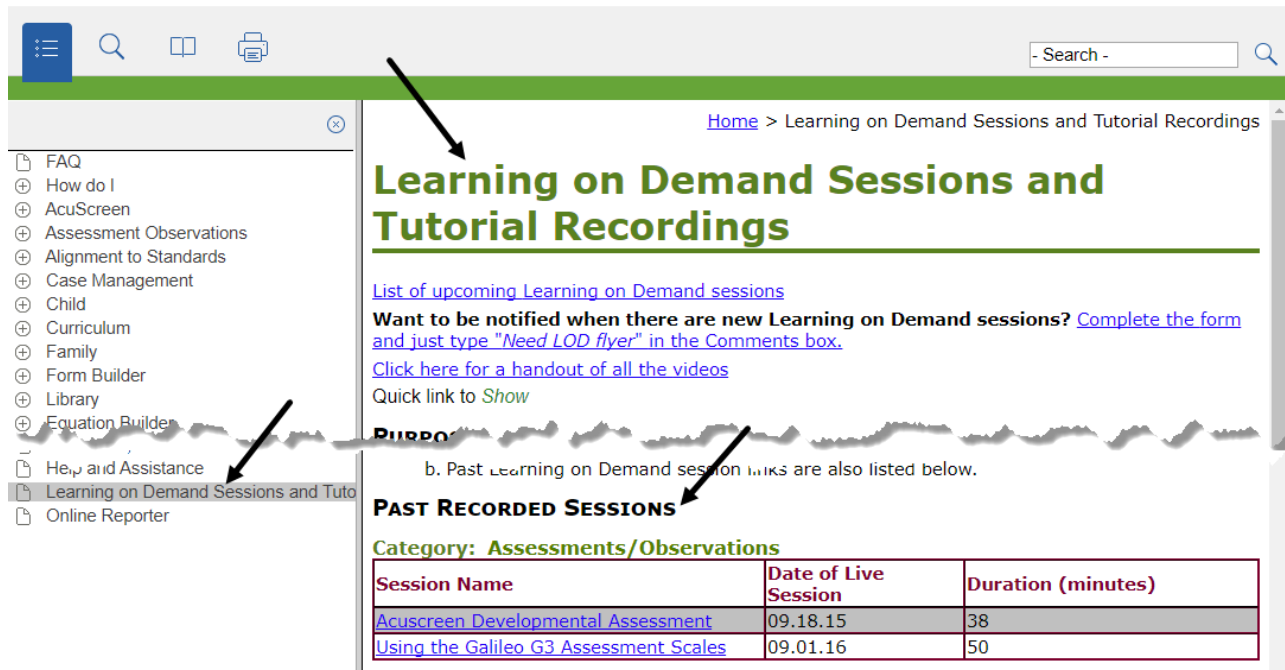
- Search -

FAQ
How do I
AcuScreen
Assessment Observations
Alignment to Standards
Case Management
Child
Curriculum
Family
Form Builder
Library
Equation Builder
Help and Assistance
Learning on Demand Sessions and Tuto
Online Reporter

Home > Learning on Demand Sessions and Tutorial Recordings

Learning on Demand Sessions and Tutorial Recordings

List of upcoming Learning on Demand sessions

Want to be notified when there are new Learning on Demand sessions? Complete the form and just type "Need LOD flyer" in the Comments box.

Click here for a handout of all the videos

Quick link to Show

PURPO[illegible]

b. Past Learning on Demand session links are also listed below.

PAST RECORDED SESSIONS

Category: Assessments/Observations

| Session Name | Date of Live Session | Duration (minutes) |
|---|---|---|
| Acuscreen Developmental Assessment | 09.18.15 | 38 |
| Using the Galileo G3 Assessment Scales | 09.01.16 | 50 |